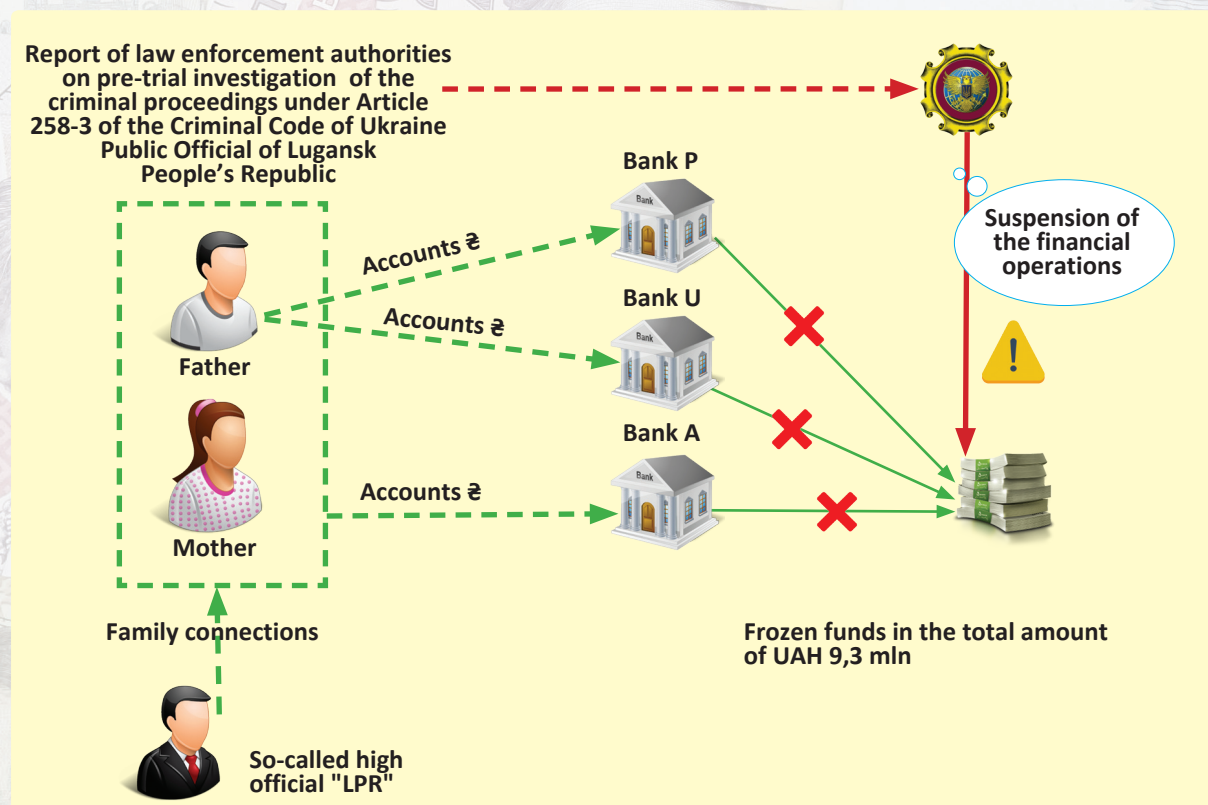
Report of law enforcement authorities on pre-trial investigation of the criminal proceedings under Article 258-3 of the Criminal Code of Ukraine Public Official of Lugansk People's Republic

Bank P

Bank

Suspension of the financial operations

Accounts ₴

Accounts ₴

Bank U

Bank

Father

Bank A

Bank

Accounts ₴

Mother

Family connections

Frozen funds in the total amount of UAH 9,3 mln

So-called high official "LPR"